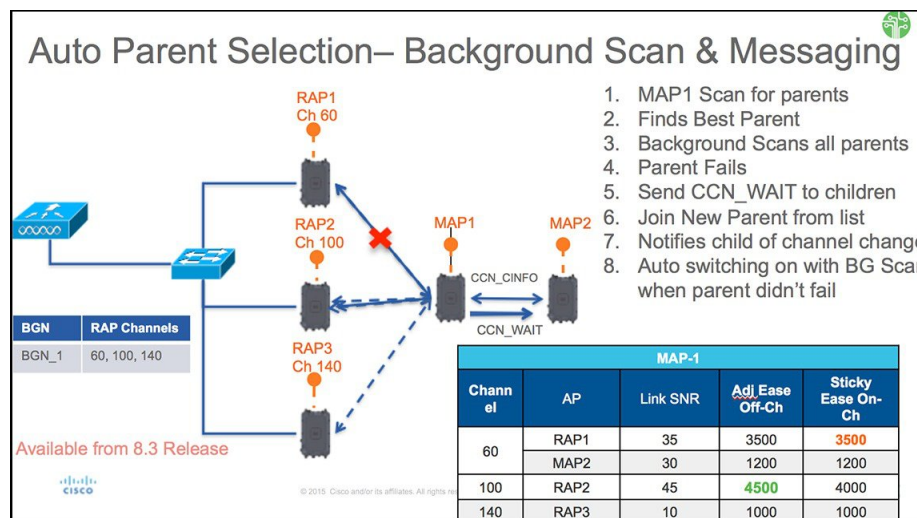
Auto Parent Selection– Background Scan & Messaging

RAP1
Ch 60

RAP2
Ch 100

RAP3
Ch 140

MAP1

MAP2

CCN_CINFO

CCN_WAIT

1. MAP1 Scan for parents
2. Finds Best Parent
3. Background Scans all parents
4. Parent Fails
5. Send CCN_WAIT to children
6. Join New Parent from list
7. Notifies child of channel change
8. Auto switching on with BG Scan when parent didn't fail

| BGN | RAP Channels |
|---|---|
| BGN_1 | 60, 100, 140 |

Available from 8.3 Release

| MAP-1 | | | | |
|---|---|---|---|---|
| Channel | AP | Link SNR | Adj Ease Off-Ch | Sticky Ease On-Ch |
| 60 | RAP1 | 35 | 3500 | 3500 |
| | MAP2 | 30 | 1200 | 1200 |
| 100 | RAP2 | 45 | 4500 | 4000 |
| 140 | RAP3 | 10 | 1000 | 1000 |

CISCO

© 2015 Cisco and/or its affiliates. All rights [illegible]